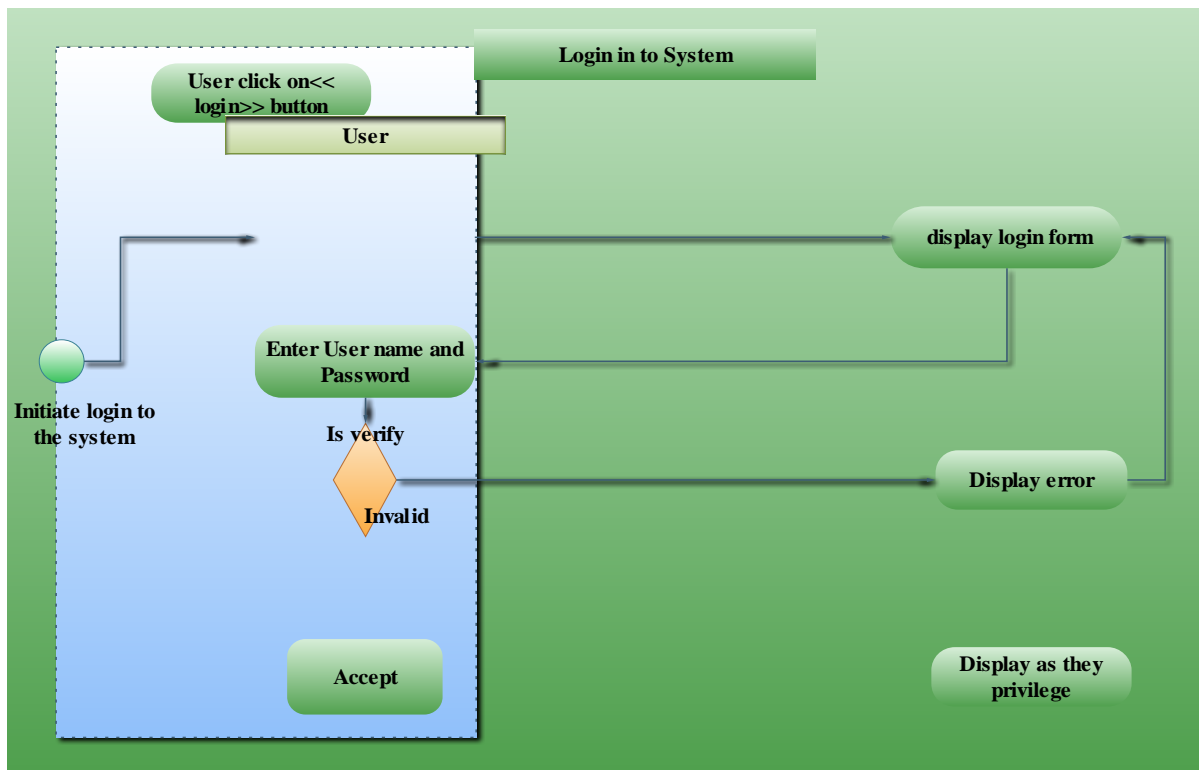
Login in to System

User click on<< login>> button

User

display login form

Enter User name and Password

Initiate login to the system

Is verify

Invalid

Display error

Accept

Display as they privilege